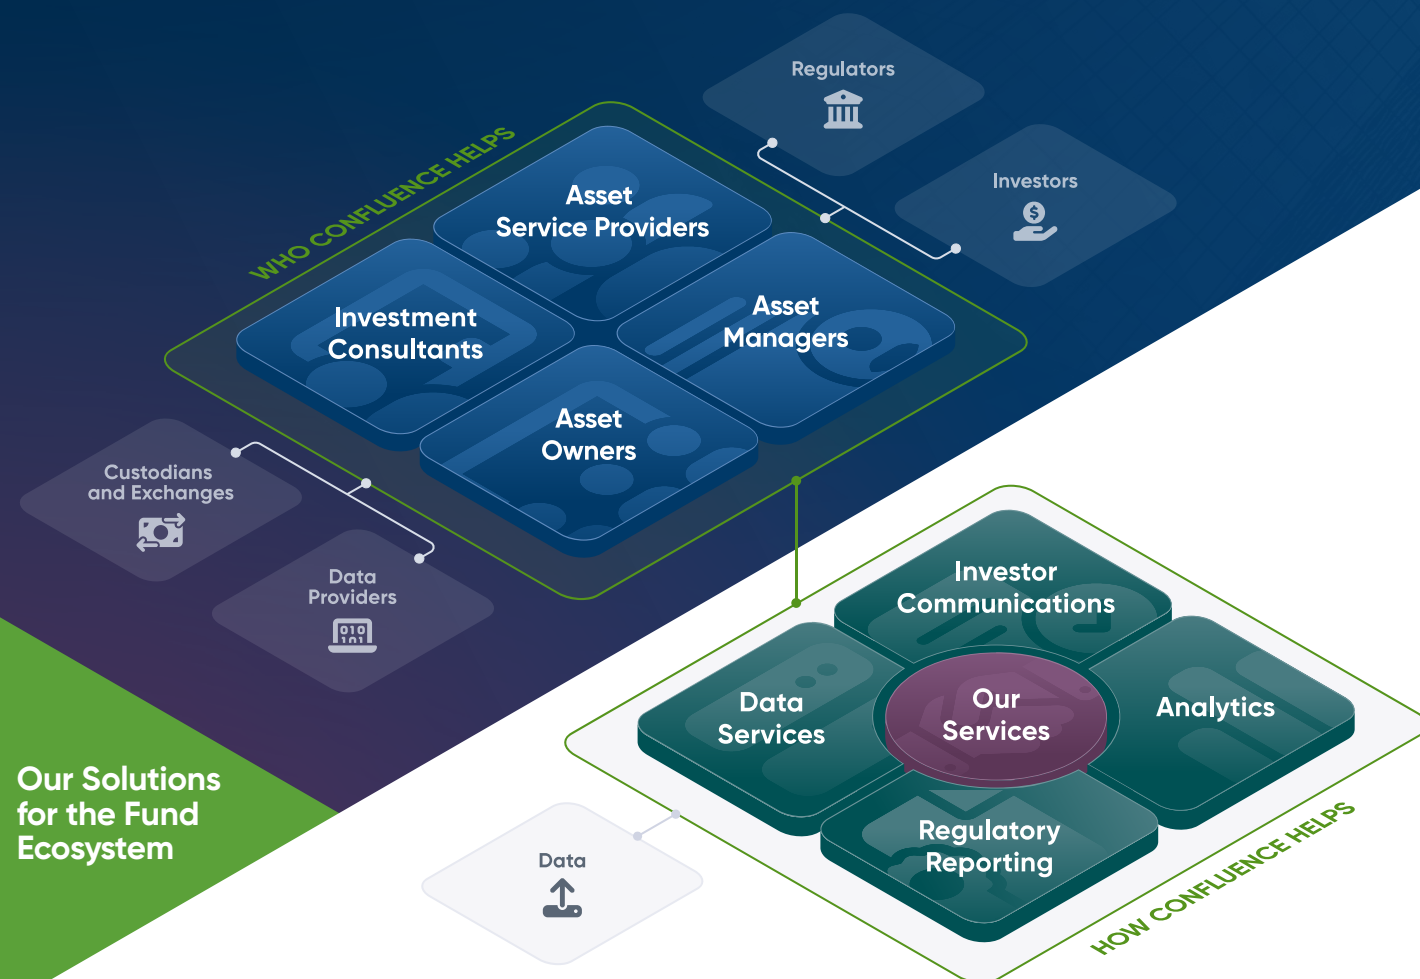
Regulators

Investors

WHO CONFLUENCE HELPS

Asset Service Providers

Investment Consultants

Asset Managers

Asset Owners

Custodians and Exchanges

Data Providers

Investor Communications

Data Services

Our Services

Analytics

Regulatory Reporting

Data

HOW CONFLUENCE HELPS

Our Solutions for the Fund Ecosystem